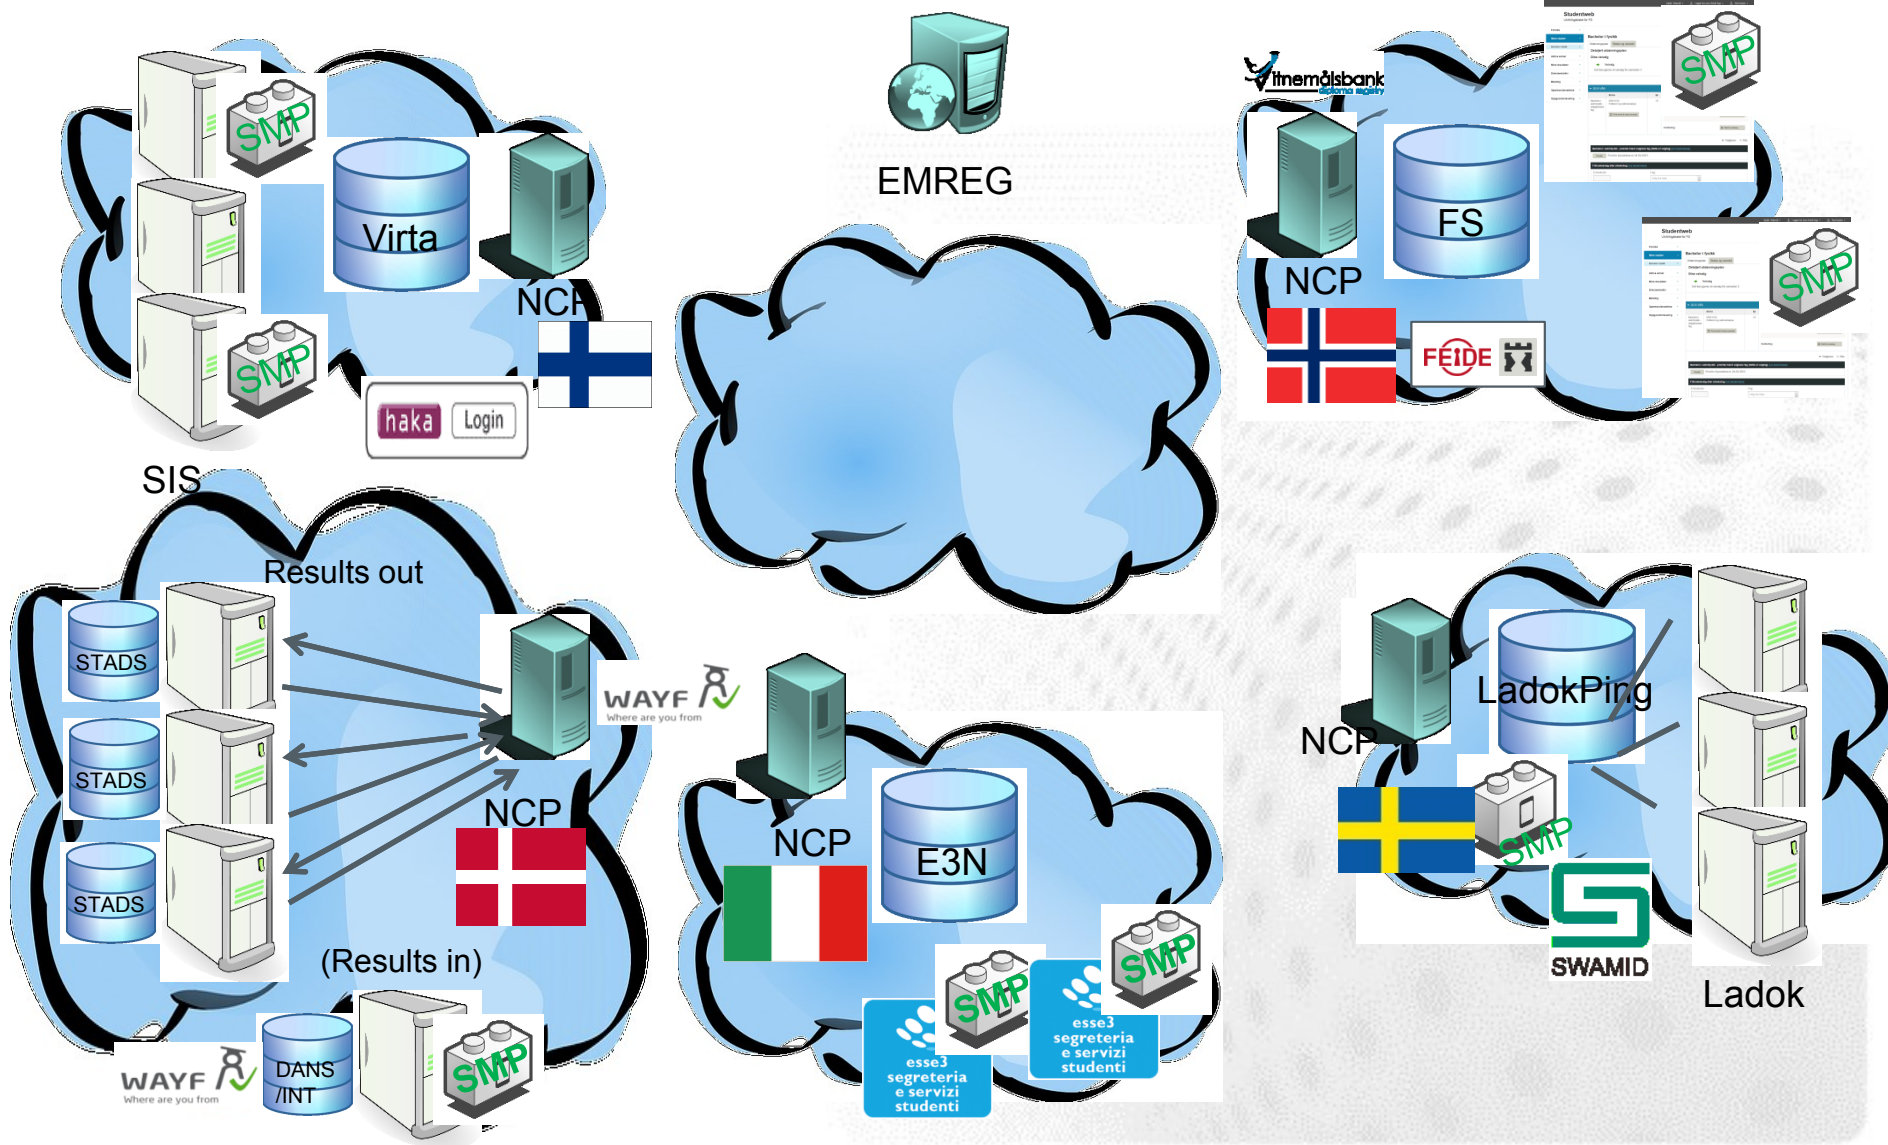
SMP

Virta

NCP

haka Login

SMP

SIS

EMREG

Vitnemålsbank diploma registry

SMP

NCP

FS

FEIDE

SMP

Results out

STADS

STADS

STADS

NCP

WAYF Where are you from

(Results in)

WAYF Where are you from

DANS /INT

SMP

NCP

E3N

SMP

SMP

esse3 segreteria e servizi studenti

esse3 segreteria e servizi studenti

NCP

LadokPing

SMP

SWAMID

Ladok